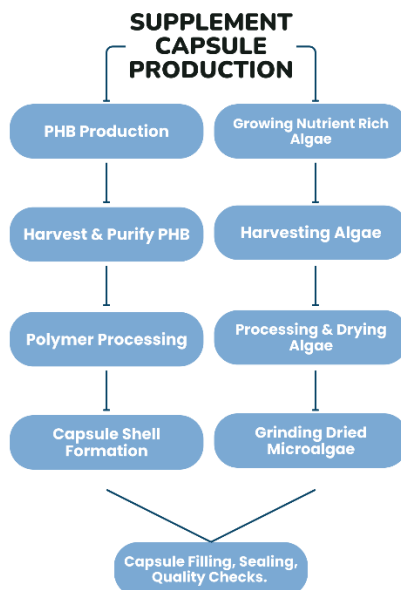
SUPPLEMENT CAPSULE PRODUCTION

PHB Production

Harvest & Purify PHB

Polymer Processing

Capsule Shell Formation

Growing Nutrient Rich Algae

Harvesting Algae

Processing & Drying Algae

Grinding Dried Microalgae

Capsule Filling, Sealing, Quality Checks.